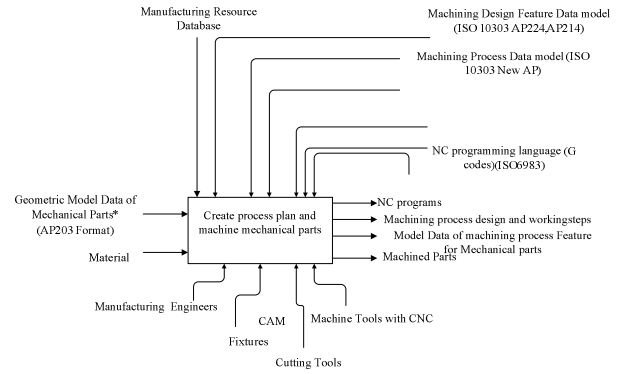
Manufacturing Resource Database

Machining Design Feature Data model (ISO 10303 AP224,AP214)

Machining Process Data model (ISO 10303 New AP)

NC programming language (G codes)(ISO6983)

Geometric Model Data of Mechanical Parts* (AP203 Format)

Material

Create process plan and machine mechanical parts

NC programs

Machining process design and workingsteps

Model Data of machining process Feature for Mechanical parts

Machined Parts

Manufacturing Engineers

CAM

Machine Tools with CNC

Fixtures

Cutting Tools